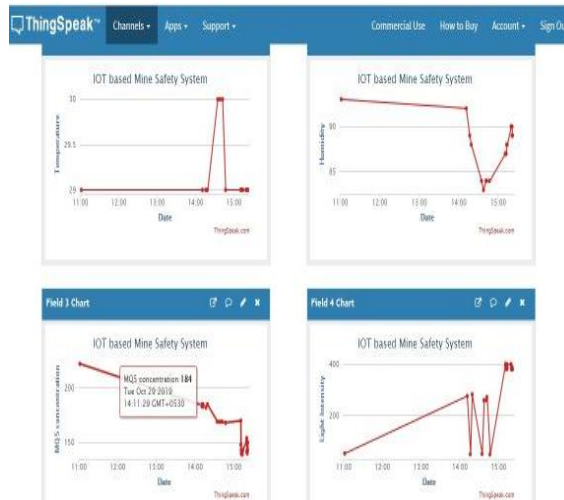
ThingSpeak™ Channels ▾ Apps ▾ Support ▾ Commercial Use How to Buy Account ▾ Sign Out

IOT based Mine Safety System

30
29.5
29
Temperature
11:00 12:00 13:00 14:00 15:00
Date
ThingSpeak.com

IOT based Mine Safety System

90
85
Humidity
11:00 12:00 13:00 14:00 15:00
Date
ThingSpeak.com

Field 3 Chart

IOT based Mine Safety System

200
150
MQ5 concentration
MQ5 concentration 184
Tue Oct 29 2019
14:11:29 GMT+0530
11:00 12:00 13:00 14:00 15:00
Date
ThingSpeak.com

Field 4 Chart

IOT based Mine Safety System

400
200
Light Intensity
11:00 12:00 13:00 14:00 15:00
Date
ThingSpeak.com